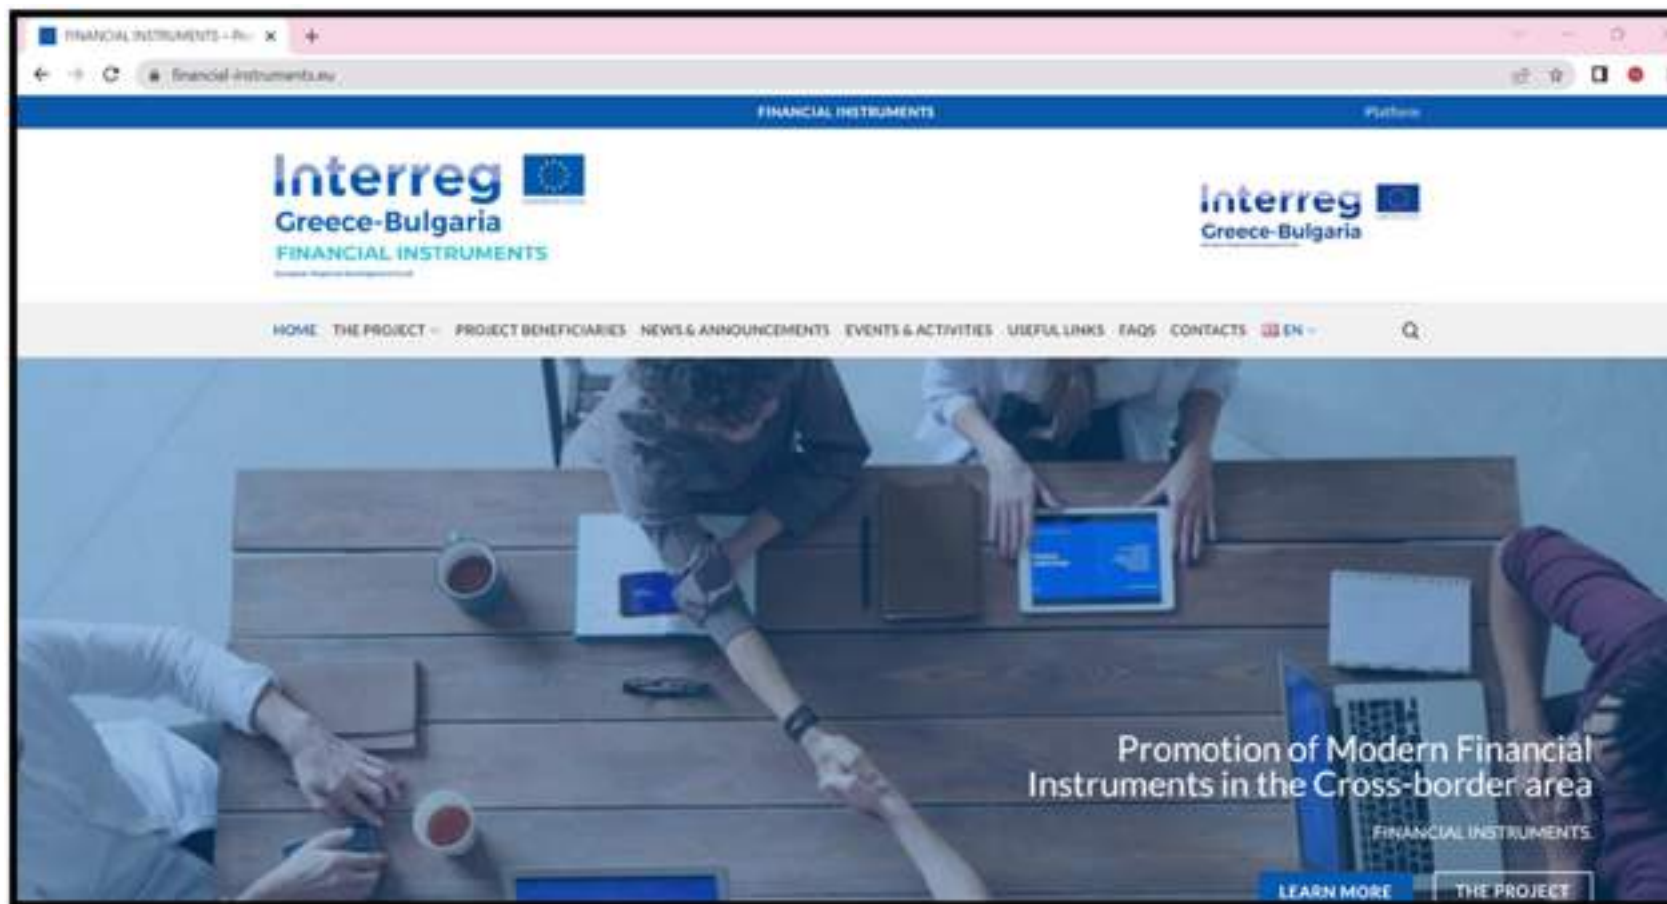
FINANCIAL INSTRUMENTS – Pr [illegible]

financial-instruments.eu

FINANCIAL INSTRUMENTS

Platform

Interreg
Greece-Bulgaria
FINANCIAL INSTRUMENTS

Interreg
Greece-Bulgaria

HOME THE PROJECT PROJECT BENEFICIARIES NEWS & ANNOUNCEMENTS EVENTS & ACTIVITIES USEFUL LINKS FAQS CONTACTS EN

Promotion of Modern Financial Instruments in the Cross-border area

FINANCIAL INSTRUMENTS

LEARN MORE

THE PROJECT